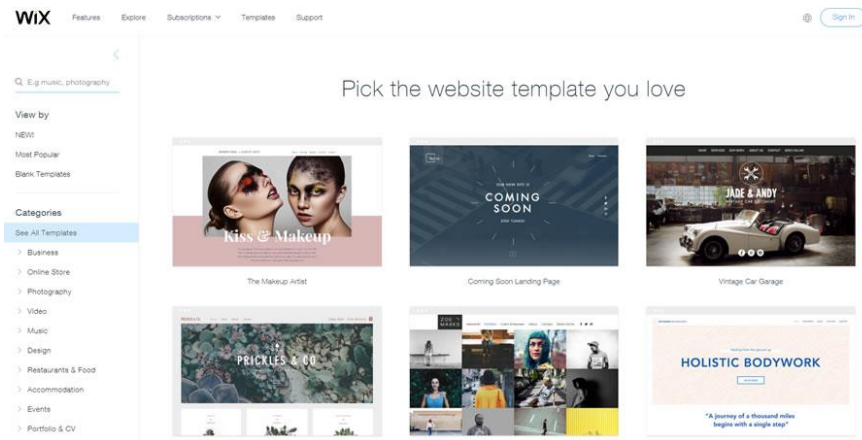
WiX Features Explore Subscriptions Templates Support

Sign In

E.g music, photography

View by

NEW!

Most Popular

Blank Templates

Categories

See All Templates

Business

Online Store

Photography

Video

Music

Design

Restaurants & Food

Accommodation

Events

Portfolio & CV

Pick the website template you love

Kiss & Makeup

The Makeup Artist

COMING SOON

Coming Soon Landing Page

JADE & ANDY

Vintage Car Garage

PRICKLES & CO

ZOE MARKS

HOLISTIC BODYWORK

"A journey of a thousand miles begins with a single step"